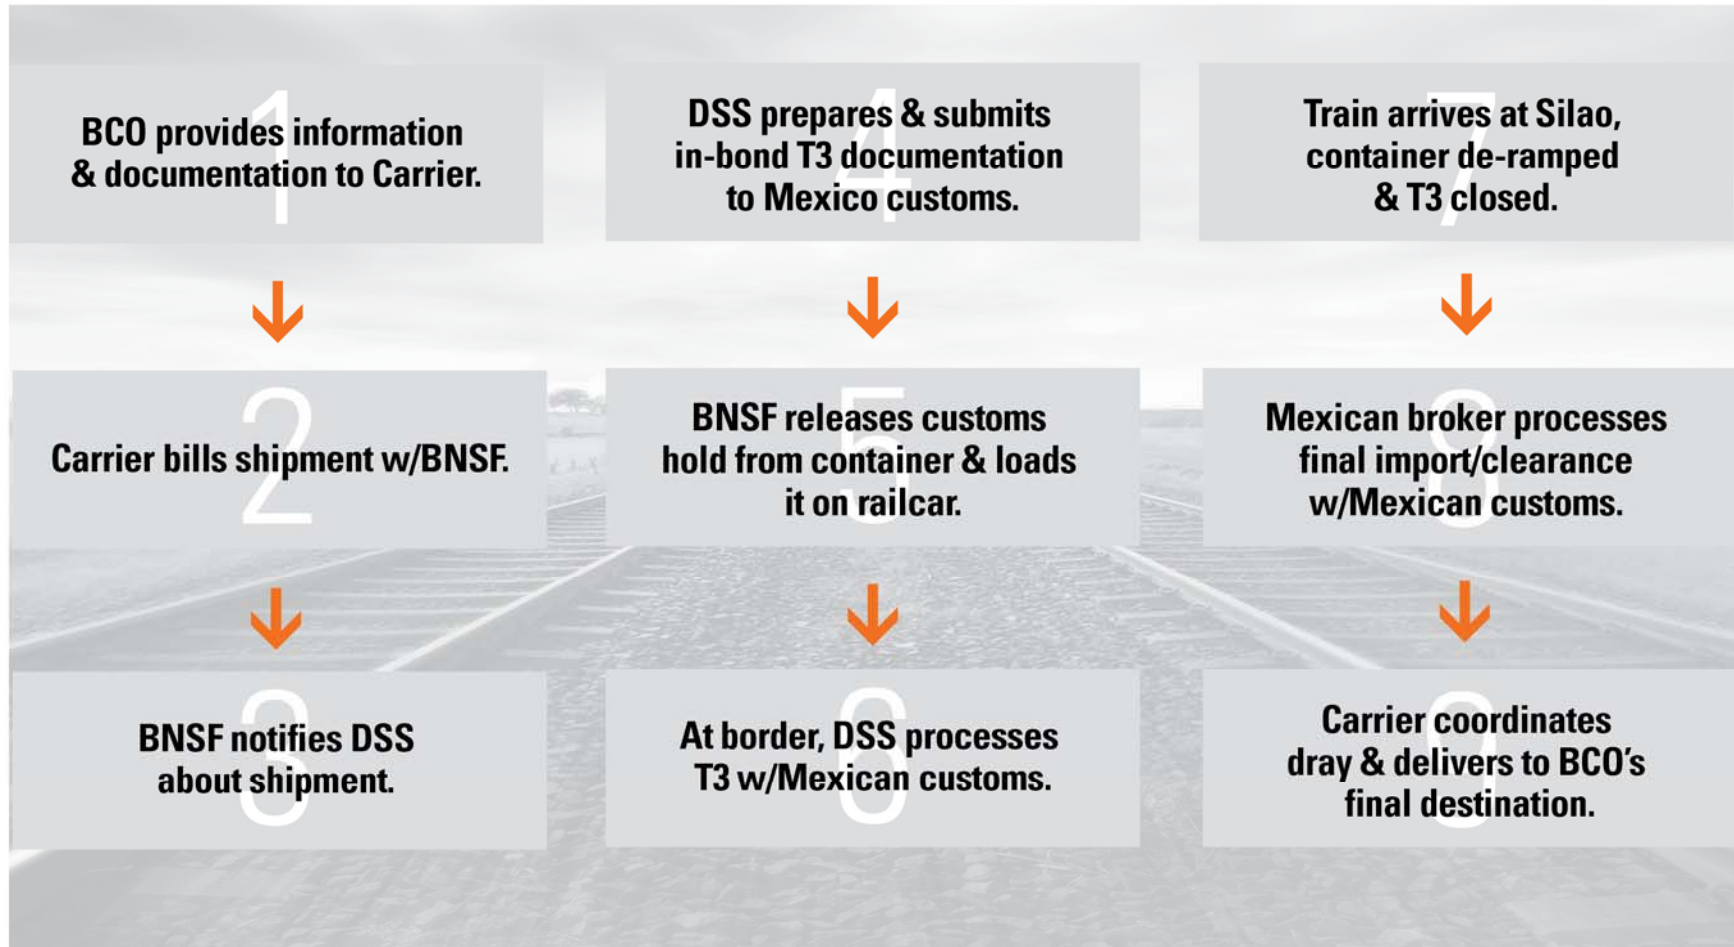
1
BCO provides information & documentation to Carrier.

2
Carrier bills shipment w/BNSF.

3
BNSF notifies DSS about shipment.

4
DSS prepares & submits in-bond T3 documentation to Mexico customs.

5
BNSF releases customs hold from container & loads it on railcar.

6
At border, DSS processes T3 w/Mexican customs.

7
Train arrives at Silao, container de-ramped & T3 closed.

8
Mexican broker processes final import/clearance w/Mexican customs.

9
Carrier coordinates dray & delivers to BCO's final destination.